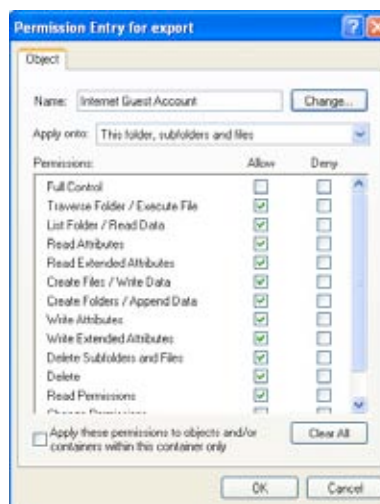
Permission Entry for export

Object

Name: Internet Guest Account

Change...

Apply onto: This folder, subfolders and files

| Permissions: | Allow | Deny |
|---|---|---|
| Full Control | | |
| Traverse Folder / Execute File | | |
| List Folder / Read Data | | |
| Read Attributes | | |
| Read Extended Attributes | | |
| Create Files / Write Data | | |
| Create Folders / Append Data | | |
| Write Attributes | | |
| Write Extended Attributes | | |
| Delete Subfolders and Files | | |
| Delete | | |
| Read Permissions | | |
| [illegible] | | |

Apply these permissions to objects and/or containers within this container only

Clear All

OK

Cancel